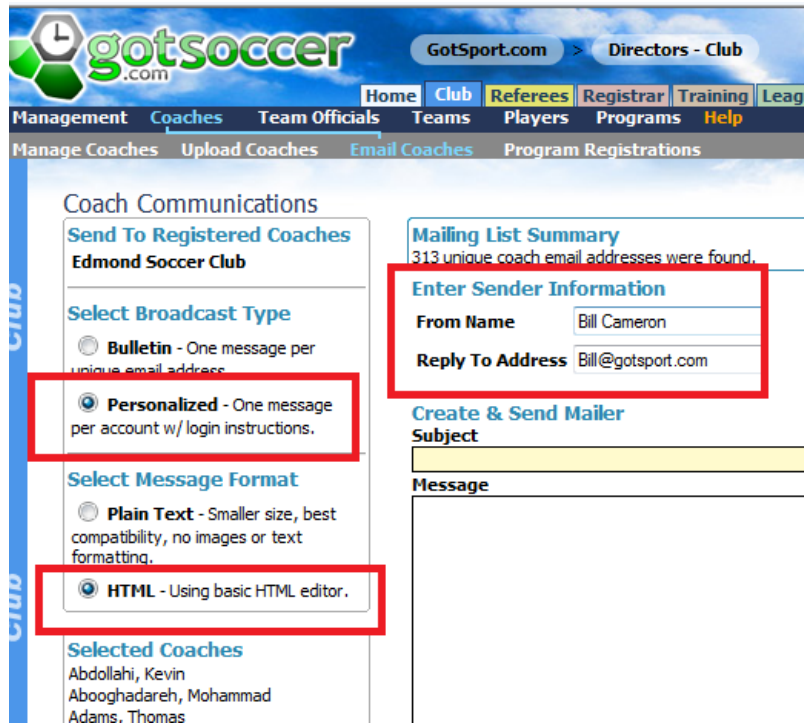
gotsoccer .com

GotSport.com > Directors - Club

Home Club Referees Registrar Training Leag

Management Coaches Team Officials Teams Players Programs Help

Manage Coaches Upload Coaches Email Coaches Program Registrations

Club

Coach Communications

Send To Registered Coaches
Edmond Soccer Club

Select Broadcast Type

Bulletin - One message per unique email address.

Personalized - One message per account w/ login instructions.

Select Message Format

Plain Text - Smaller size, best compatibility, no images or text formatting.

HTML - Using basic HTML editor.

Selected Coaches
Abdollahi, Kevin
Abooghadareh, Mohammad
Adams, Thomas

Mailing List Summary
313 unique coach email addresses were found.

Enter Sender Information
From Name Bill Cameron
Reply To Address Bill@gotsport.com

Create & Send Mailer
Subject

Message

Club